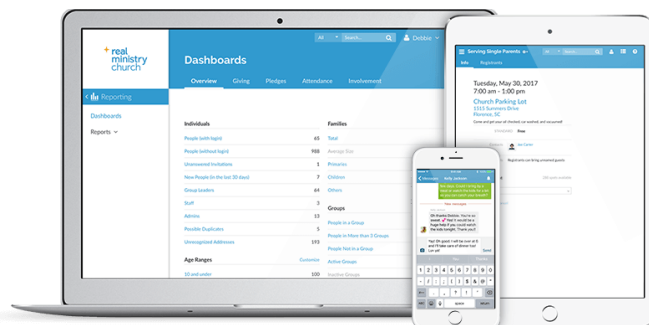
real ministry church

All Search... Debbie

Dashboards

Overview Giving Pledges Attendance Involvement

Reporting

Dashboards

Reports

Individuals

People (with login) 65
People (without login) 988
Unanswered Invitations 1
New People (in the last 30 days) 7
Group leaders 64
Staff 3
Admins 13
Possible Duplicates 5
Unrecognized Addresses 193

Age Ranges Customize

10 and under 100

Families

Total
Average Size
Primaries
Children
Others

Groups

People in a Group
People in More than 3 Groups
People Not in a Group
Active Groups
Inactive Groups

Serving Single Parents

Info Registrants

Tuesday, May 30, 2017
7:00 am - 1:00 pm

Church Parking Lot
1315 Summers Drive
Fillmore, CO 80067

Come and get your car cleaned, car washed, and vacuumed!

ATTENDING Free

Joe Carter

Registrants can bring uninvited guests

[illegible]

Messages Kelly Jackson

New messages

Oh thanks Debbie. You're so sweet. Yes! It would be a huge help if you could watch the kids tonight. Thank you!

Yes! Oh good. I will be over at 7! I'll take care of dinner too! Luv ya!

Send